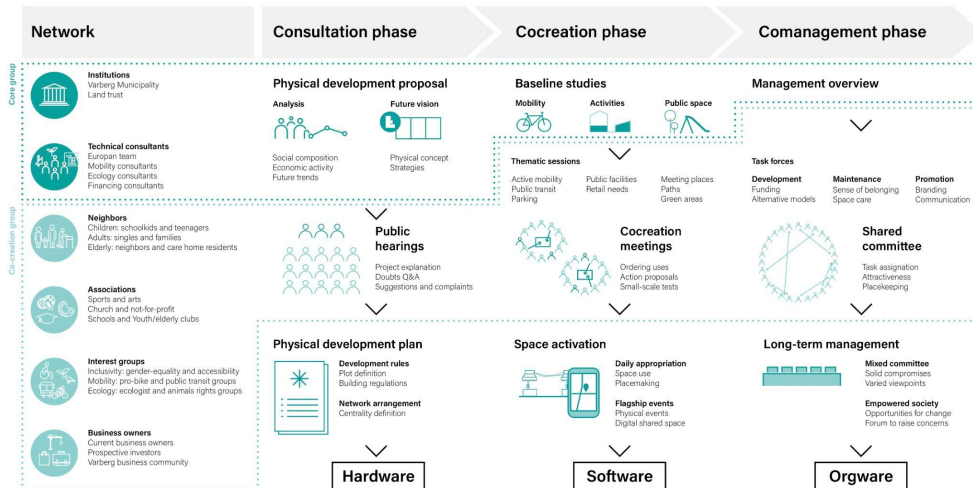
Network

Consultation phase

Cocreation phase

Comanagement phase

Core group

Institutions
Varberg Municipality
Land trust

Technical consultants
European team
Mobility consultants
Ecology consultants
Financing consultants

Co-creation group

Neighbors
Children: schoolkids and teenagers
Adults: singles and families
Elderly: neighbors and care home residents

Associations
Sports and arts
Church and not-for-profit
Schools and Youth/elderly clubs

Interest groups
Inclusivity: gender-equality and accessibility
Mobility: pro-bike and public transit groups
Ecology: ecologist and animals rights groups

Business owners
Current business owners
Prospective investors
Varberg business community

Physical development proposal

Analysis
Social composition
Economic activity
Future trends

Future vision
Physical concept
Strategies

Baseline studies

Mobility

Activities

Public space

Thematic sessions
Active mobility
Public transit
Parking

Public facilities
Retail needs

Meeting places
Paths
Green areas

Management overview

Task forces

Development
Funding
Alternative models

Maintenance
Sense of belonging
Space care

Promotion
Branding
Communication

Public hearings
Project explanation
Doubts Q&A
Suggestions and complaints

Cocreation meetings
Ordering uses
Action proposals
Small-scale tests

Shared committee
Task assignation
Attractiveness
Placekeeping

Physical development plan

Development rules
Plot definition
Building regulations

Network arrangement
Centrality definition

Space activation

Daily appropriation
Space use
Placemaking

Flagship events
Physical events
Digital shared space

Long-term management

Mixed committee
Solid compromises
Varied viewpoints

Empowered society
Opportunities for change
Forum to raise concerns

Hardware

Software

Orgware